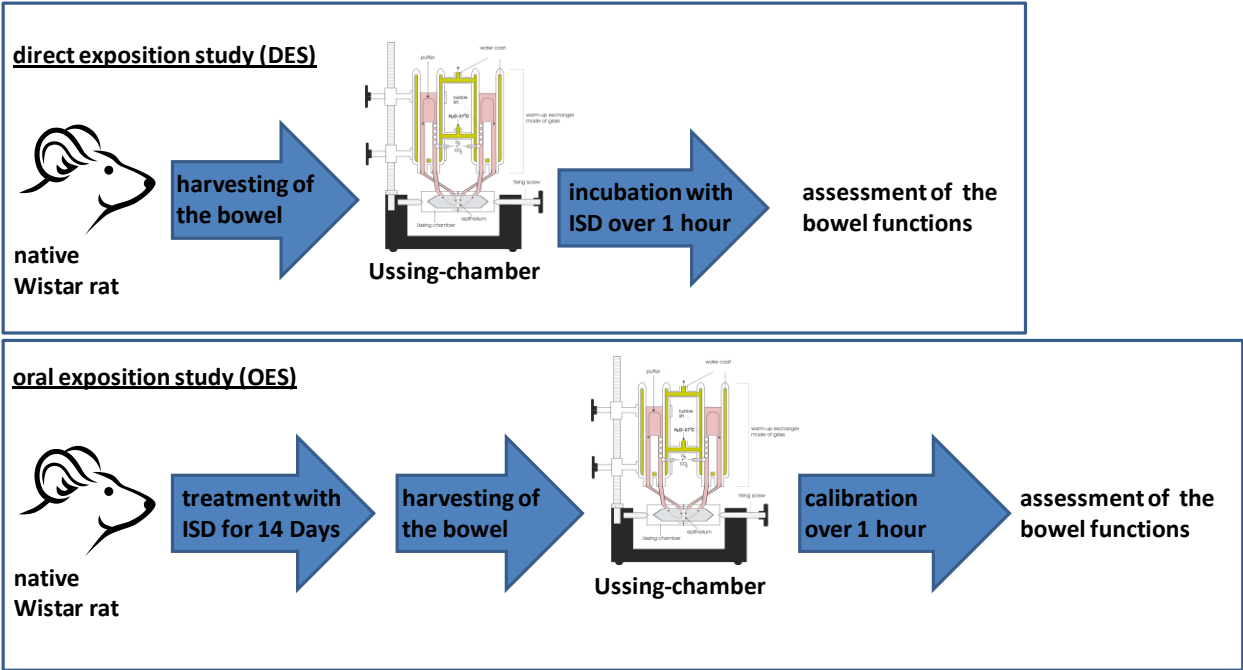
direct exposition study (DES)

native Wistar rat

harvesting of the bowel

puffer

water coat

babble lift

$H_2O$ 37°C

warm-up exchanger made of glass

$O_2$

$CO_2$

fixing screw

epithelium

Ussing-chamber

Ussing-chamber

incubation with ISD over 1 hour

assessment of the bowel functions

oral exposition study (OES)

native Wistar rat

treatment with ISD for 14 Days

harvesting of the bowel

puffer

water coat

babble lift

$H_2O$ 37°C

warm-up exchanger made of glass

$O_2$

$CO_2$

fixing screw

epithelium

Ussing chamber

Ussing-chamber

calibration over 1 hour

assessment of the bowel functions